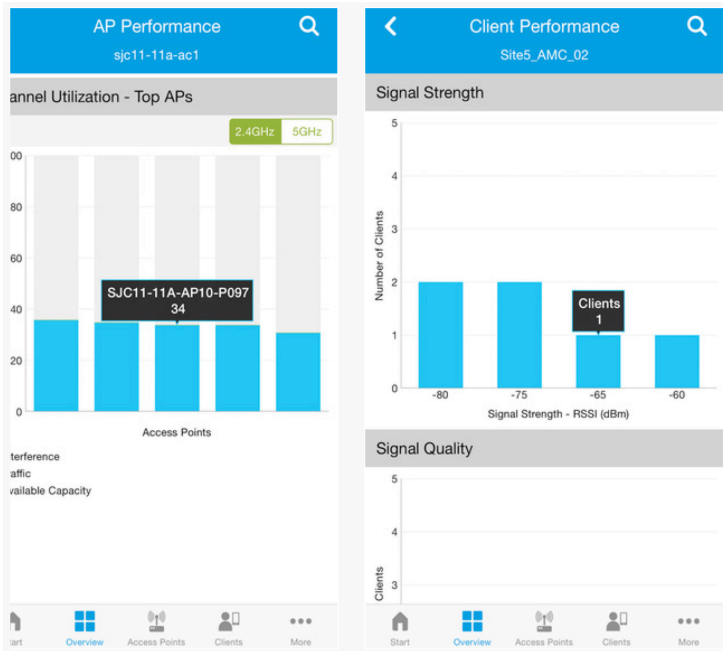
AP Performance
sjc11-11a-ac1

annel Utilization - Top APs

2.4GHz 5GHz

00
80
60
40
20
0

SJC11-11A-AP10-P097
34

Access Points

terference
affic
vailable Capacity

tart Overview Access Points Clients More

Client Performance
Site5_AMC_02

Signal Strength

5
4
3
2
1
0

Number of Clients

Clients
1

-80 -75 -65 -60

Signal Strength - RSSI (dBm)

Signal Quality

5
4
3

Clients

Start Overview Access Points Clients More